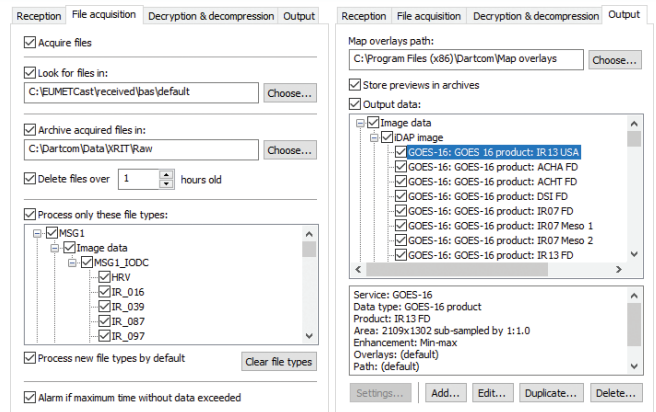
Reception | File acquisition | Decryption & decompression | Output

Acquire files

Look for files in:
C:\EUMETCast\received\bas\default
Choose...

Archive acquired files in:
C:\Dartcom\Data\KRIT\Raw
Choose...

Delete files over 1 hours old

Process only these file types:
MSG1
Image data
MSG1_IODC
HRV
IR_016
IR_039
IR_087
IR_097

Process new file types by default
Clear file types

Alarm if maximum time without data exceeded

Reception | File acquisition | Decryption & decompression | Output

Map overlays path:
C:\Program Files (x86)\Dartcom\Map overlays
Choose...

Store previews in archives

Output data:
Image data
iDAP image
GOES-16: GOES 16 product: IR 13 USA
GOES-16: GOES 16 product: ACHA FD
GOES-16: GOES 16 product: ACHT FD
GOES-16: GOES 16 product: DSI FD
GOES-16: GOES 16 product: IR07 FD
GOES-16: GOES 16 product: IR07 Meso 1
GOES-16: GOES 16 product: IR07 Meso 2
GOES-16: GOES 16 product: IR 13 FD

Service: GOES-16
Data type: GOES-16 product
Product: IR 13 FD
Area: 2109x1302 sub-sampled by 1:1.0
Enhancement: Min-max
Overlays: (default)
Path: (default)

Settings... | Add... | Edit... | Duplicate... | Delete...